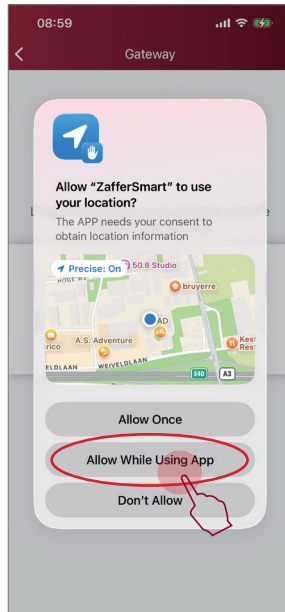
08:59

Gateway

Allow “ZafferSmart” to use your location?

The APP needs your consent to obtain location information

Precise: On

50.8 Studio

bruyerre

HOGE W

AD

A.S. Adventure

rico

Kes Rest

ELDLAAN

WEIVELDLAAN

E40

A3

Allow Once

Allow While Using App

Don't Allow